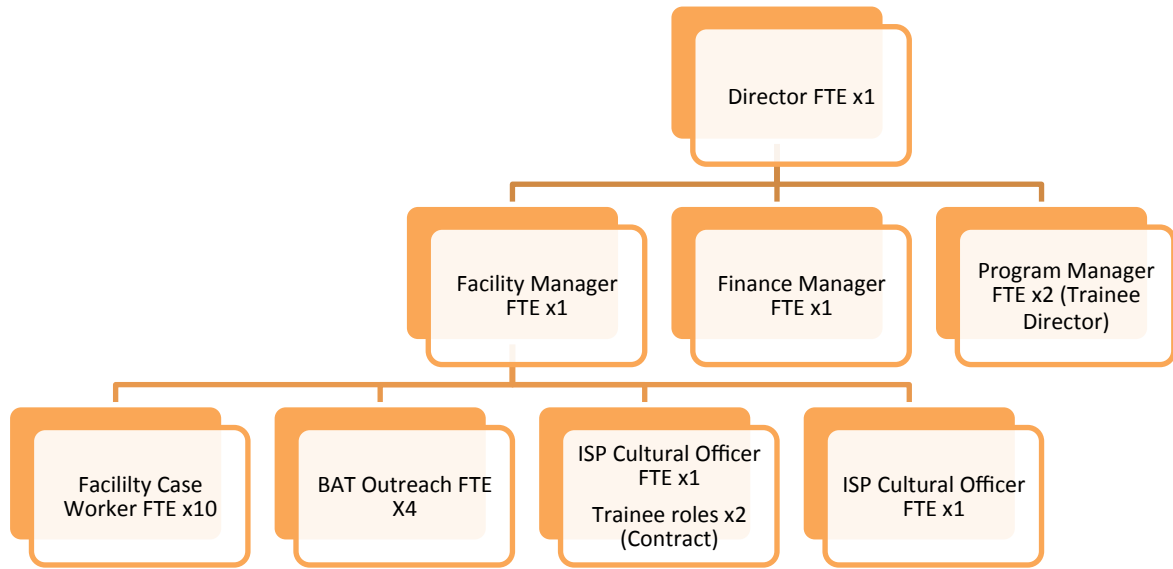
Director FTE x1

Facility Manager FTE x1

Finance Manager FTE x1

Program Manager FTE x2 (Trainee Director)

Facililty Case Worker FTE x10

BAT Outreach FTE X4

ISP Cultural Officer FTE x1

Trainee roles x2 (Contract)

ISP Cultural Officer FTE x1